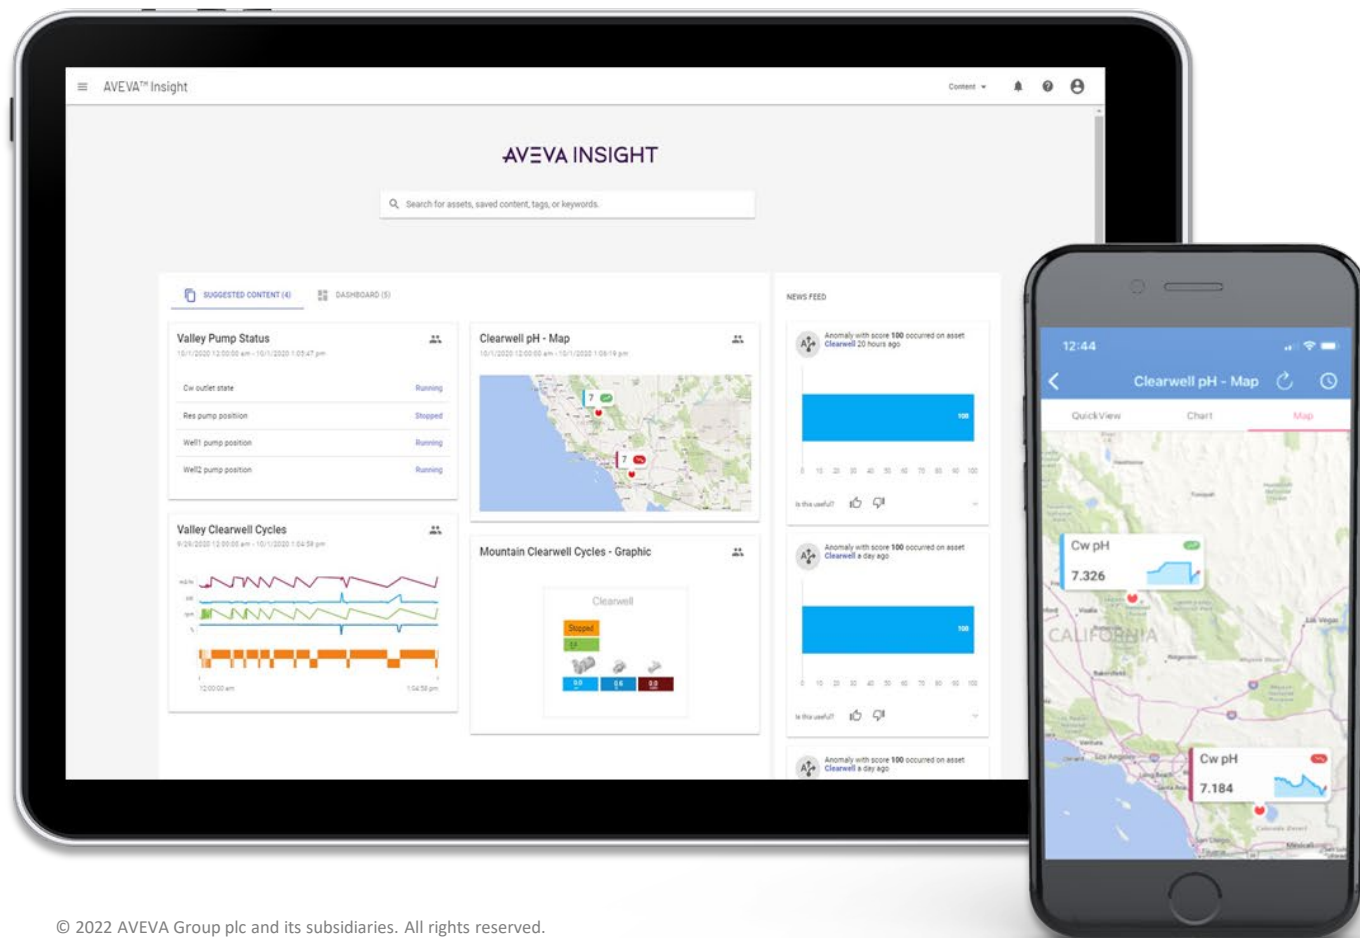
AVEVA™ Insight

Content

AVEVA INSIGHT

Search for assets, saved content, tags, or keywords.

SUGGESTED CONTENT (4)

DASHBOARD (5)

Valley Pump Status

10/1/2020 12:00:00 am - 10/1/2020 1:05:47 pm

Cw outlet state Running

Res pump position Stopped

Well1 pump position Running

Well2 pump position Running

Valley Clearwell Cycles

9/29/2020 12:00:00 am - 10/1/2020 1:04:58 pm

12:00:00 am

1:04:58 pm

Clearwell pH - Map

10/1/2020 12:00:00 am - 10/1/2020 1:06:19 pm

Mountain Clearwell Cycles - Graphic

Clearwell

Stopped

NEWS FEED

Anomaly with score 100 occurred on asset Clearwell 20 hours ago

100

Is this useful?

Anomaly with score 100 occurred on asset Clearwell a day ago

100

Is this useful?

Anomaly with score 100 occurred on asset Clearwell a day ago

12:44

Clearwell pH - Map

Quick View

Chart

Map

Cw pH

7.326

CALIFORNIA

Cw pH

7.184

© 2022 AVEVA Group plc and its subsidiaries. All rights reserved.